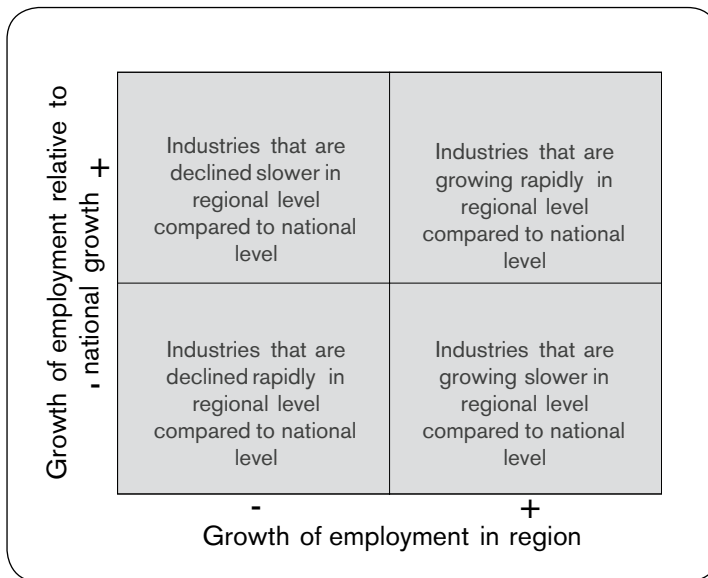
Growth of employment relative to national growth

+

-

Industries that are declined slower in regional level compared to national level

Industries that are growing rapidly in regional level compared to national level

Industries that are declined rapidly in regional level compared to national level

Industries that are growing slower in regional level compared to national level

-

+

Growth of employment in region